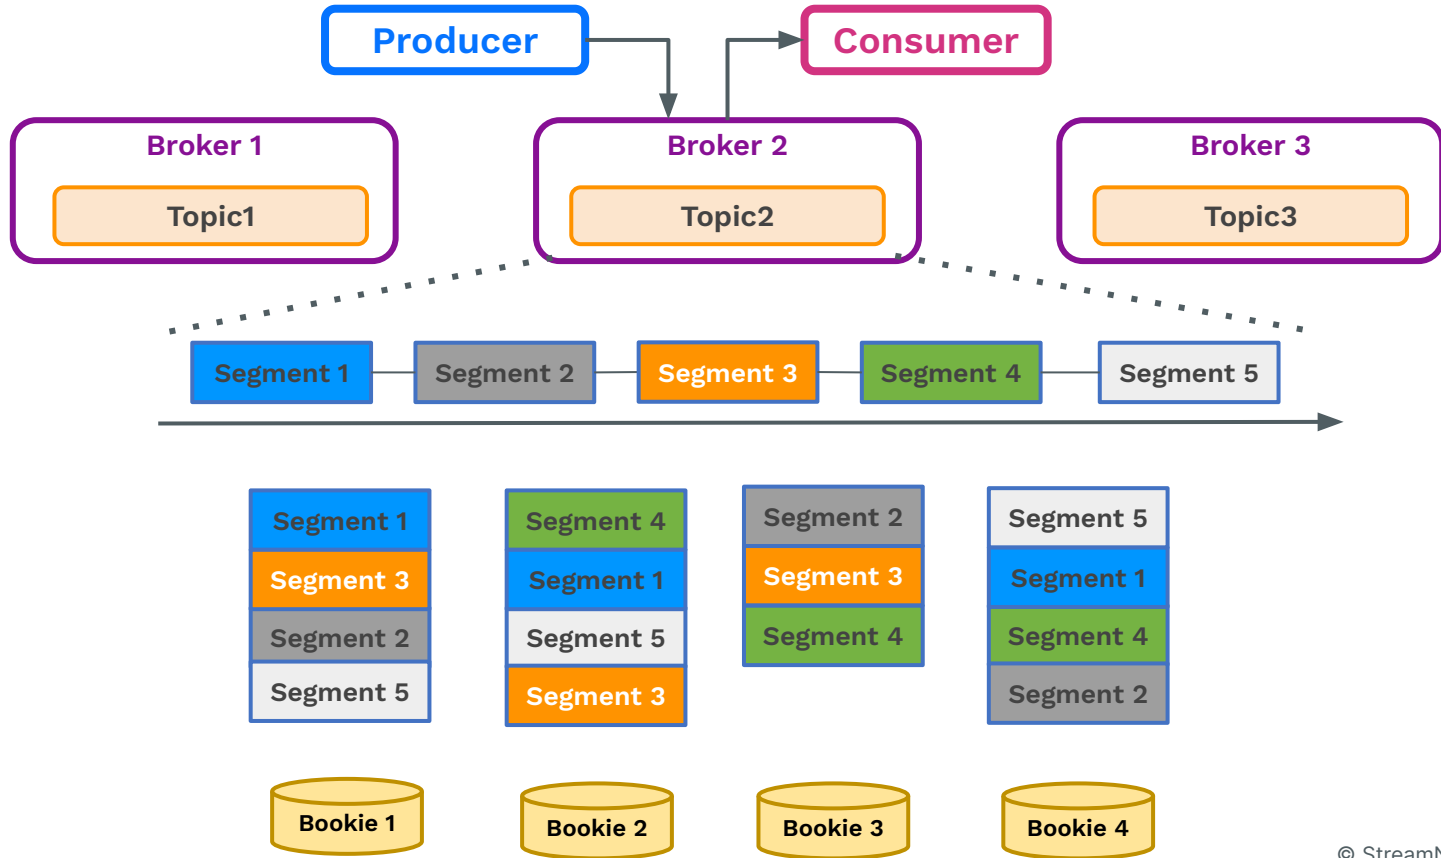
Producer
Consumer

Broker 1
Topic1

Broker 2
Topic2

Broker 3
Topic3

Segment 1
Segment 2
Segment 3
Segment 4
Segment 5

Segment 1
Segment 3
Segment 2
Segment 5

Segment 4
Segment 1
Segment 5
Segment 3

Segment 2
Segment 3
Segment 4

Segment 5
Segment 1
Segment 4
Segment 2

Bookie 1
Bookie 2
Bookie 3
Bookie 4

© Stream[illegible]